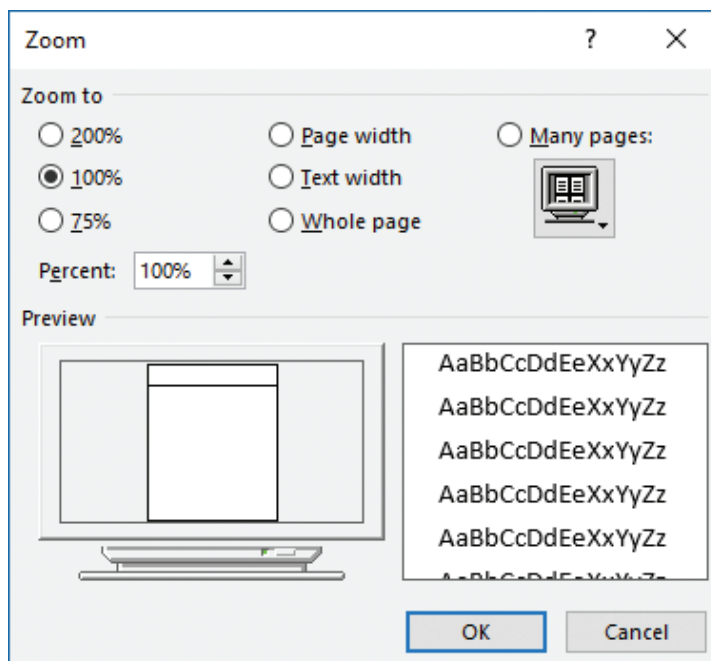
Zoom ? ✕

Zoom to

200%
100%
75%

Page width
Text width
Whole page

Many pages:

Percent: 100%

Preview

AaBbCcDdEeXxYyZz
AaBbCcDdEeXxYyZz
AaBbCcDdEeXxYyZz
AaBbCcDdEeXxYyZz
AaBbCcDdEeXxYyZz
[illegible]

OK Cancel